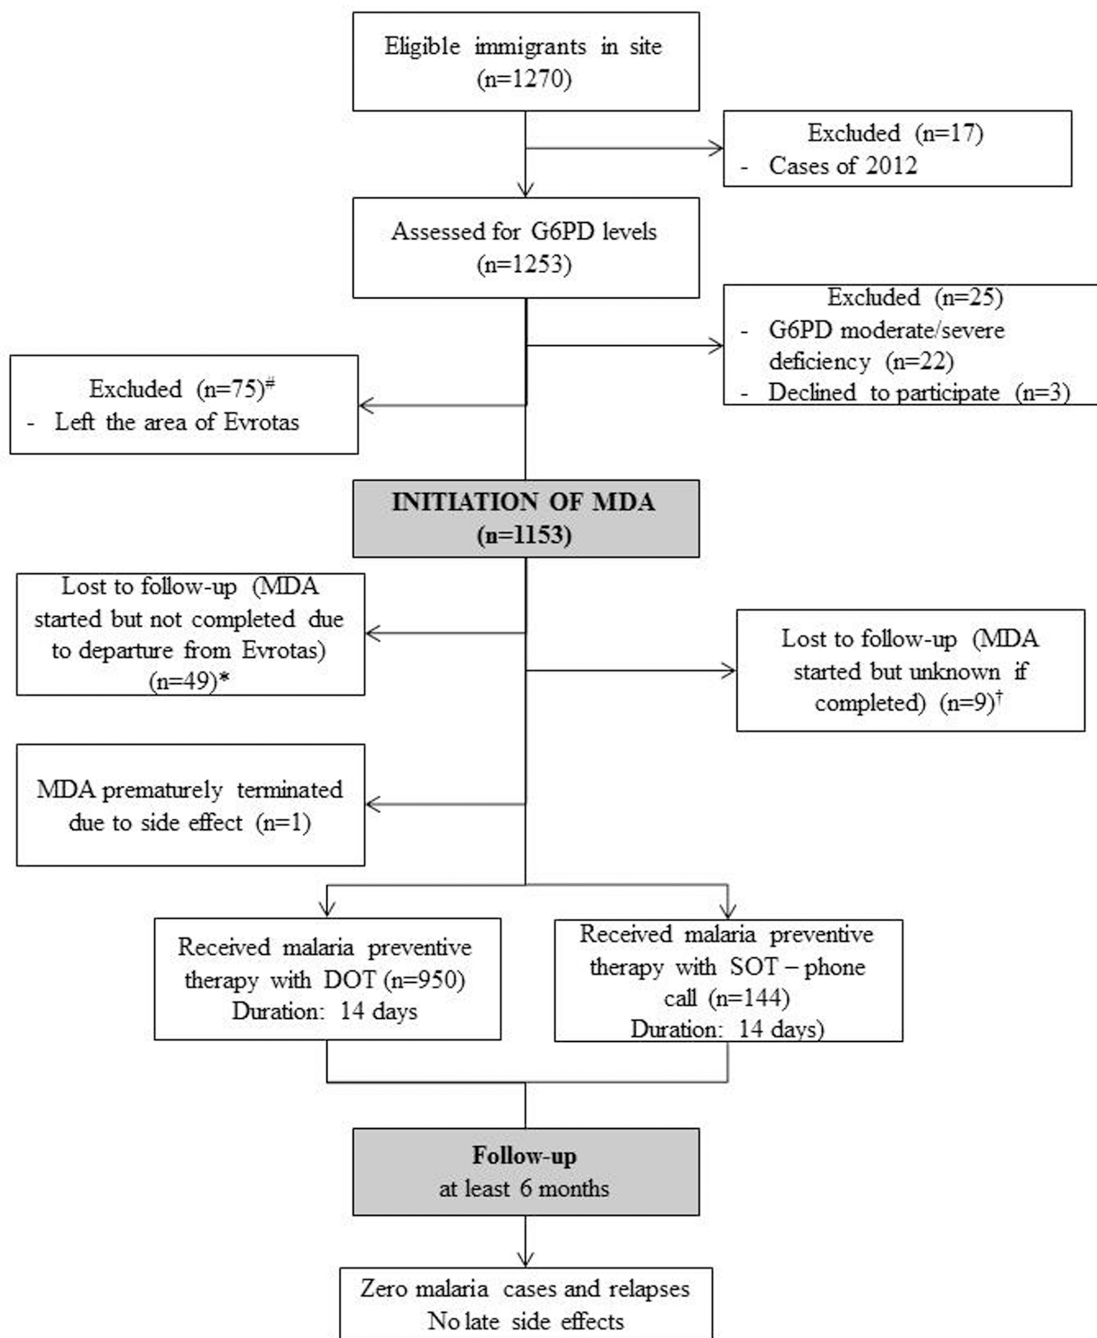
Eligible immigrants in site (n=1270)

Excluded (n=17)
- Cases of 2012

Assessed for G6PD levels (n=1253)

Excluded (n=25)
- G6PD moderate/severe deficiency (n=22)
- Declined to participate (n=3)

Excluded (n=75)$^{\#}$
- Left the area of Evrotas

INITIATION OF MDA (n=1153)

Lost to follow-up (MDA started but not completed due to departure from Evrotas) (n=49)*

Lost to follow-up (MDA started but unknown if completed) (n=9)$^{\dagger}$

MDA prematurely terminated due to side effect (n=1)

Received malaria preventive therapy with DOT (n=950) Duration: 14 days

Received malaria preventive therapy with SOT – phone call (n=144) Duration: 14 days)

Follow-up
at least 6 months

Zero malaria cases and relapses
No late side effects